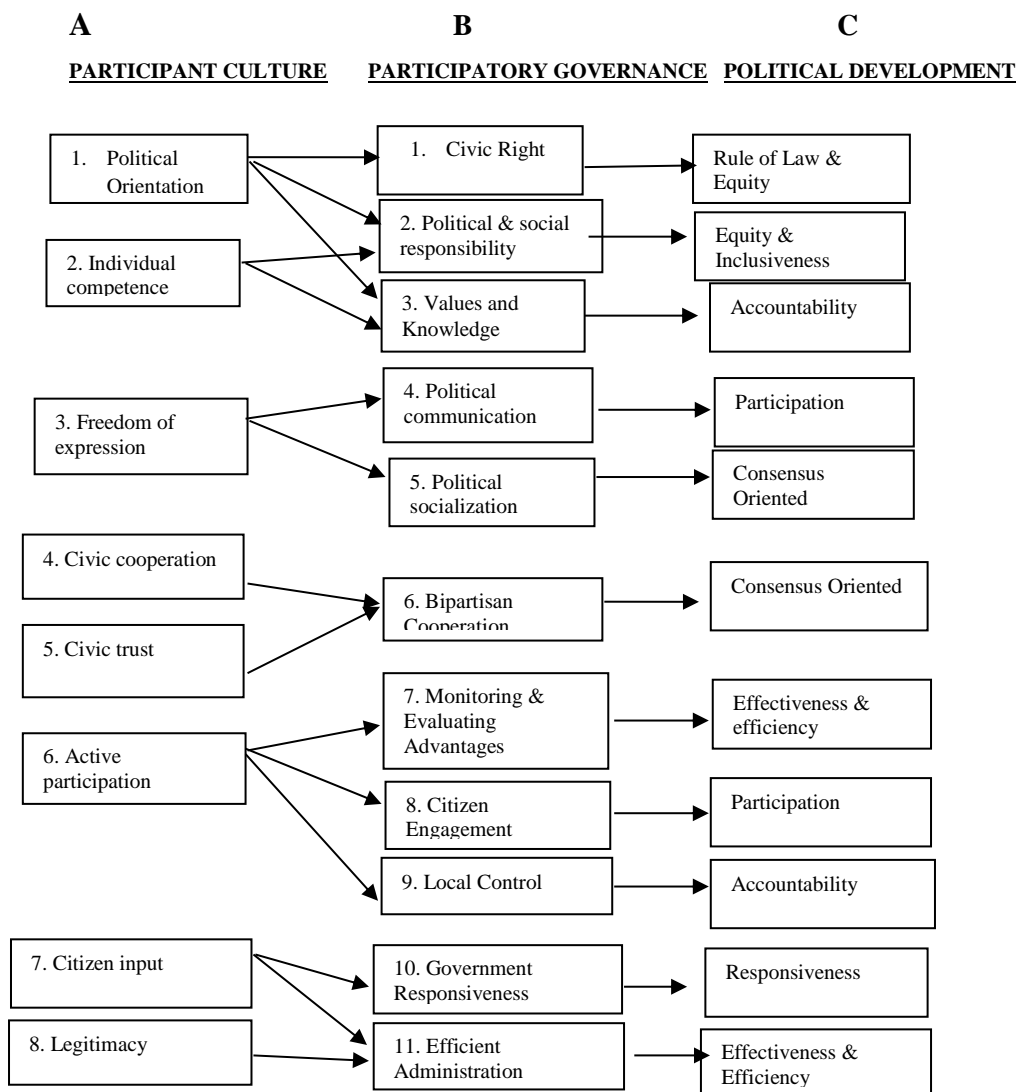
A

PARTICIPANT CULTURE

1. Political Orientation

2. Individual competence

3. Freedom of expression

4. Civic cooperation

5. Civic trust

6. Active participation

7. Citizen input

8. Legitimacy

B

PARTICIPATORY GOVERNANCE

1. Civic Right

2. Political & social responsibility

3. Values and Knowledge

4. Political communication

5. Political socialization

6. Bipartisan Cooperation

7. Monitoring & Evaluating Advantages

8. Citizen Engagement

9. Local Control

10. Government Responsiveness

11. Efficient Administration

C

POLITICAL DEVELOPMENT

Rule of Law & Equity

Equity & Inclusiveness

Accountability

Participation

Consensus Oriented

Consensus Oriented

Effectiveness & efficiency

Participation

Accountability

Responsiveness

Effectiveness & Efficiency